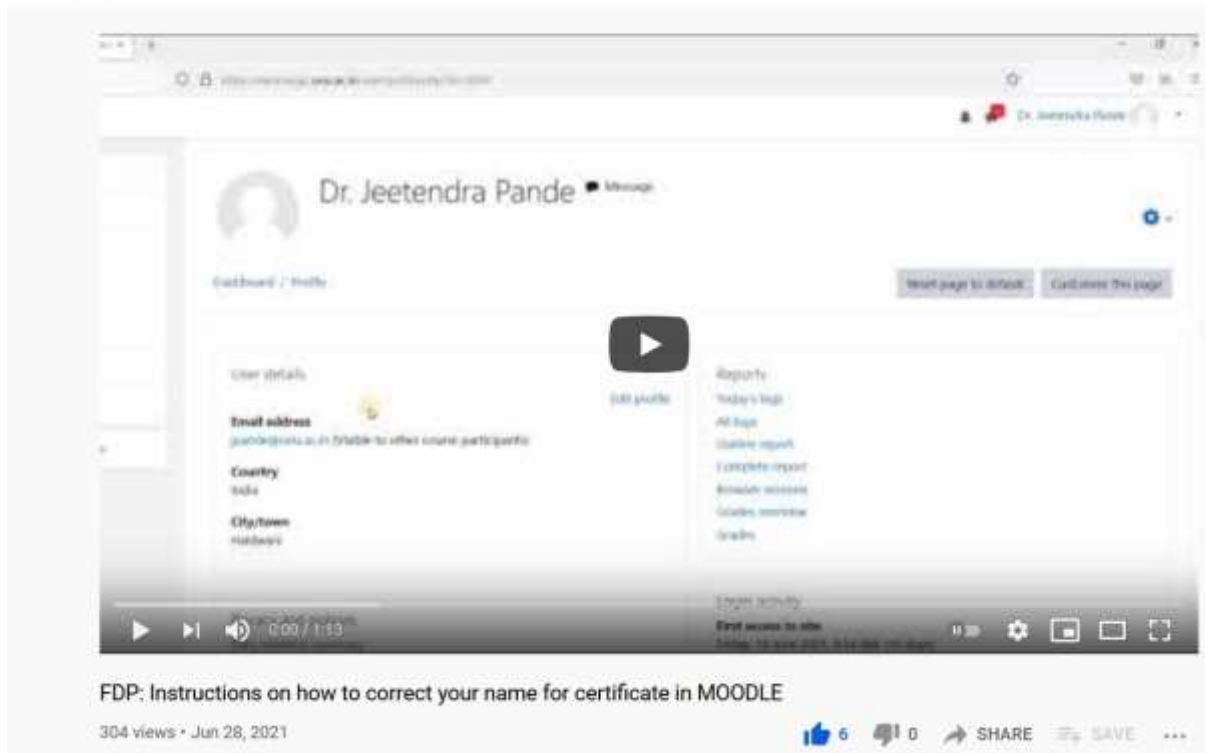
Dr. Jeetendra Pande Message

Dashboard / Profile

Reset page to default Customise this page

User details

Edit profile

Email address

jpande@uou.ac.in (Visible to other course participants)

Country

India

City/town

Haldwani

Reports

Today's logs

All logs

Outline report

Complete report

Browser sessions

Grades overview

Grades

Login activity

First access to site

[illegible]

0:00 / 1:13

FDP: Instructions on how to correct your name for certificate in MOODLE

304 views • Jun 28, 2021

6 0 SHARE SAVE ...